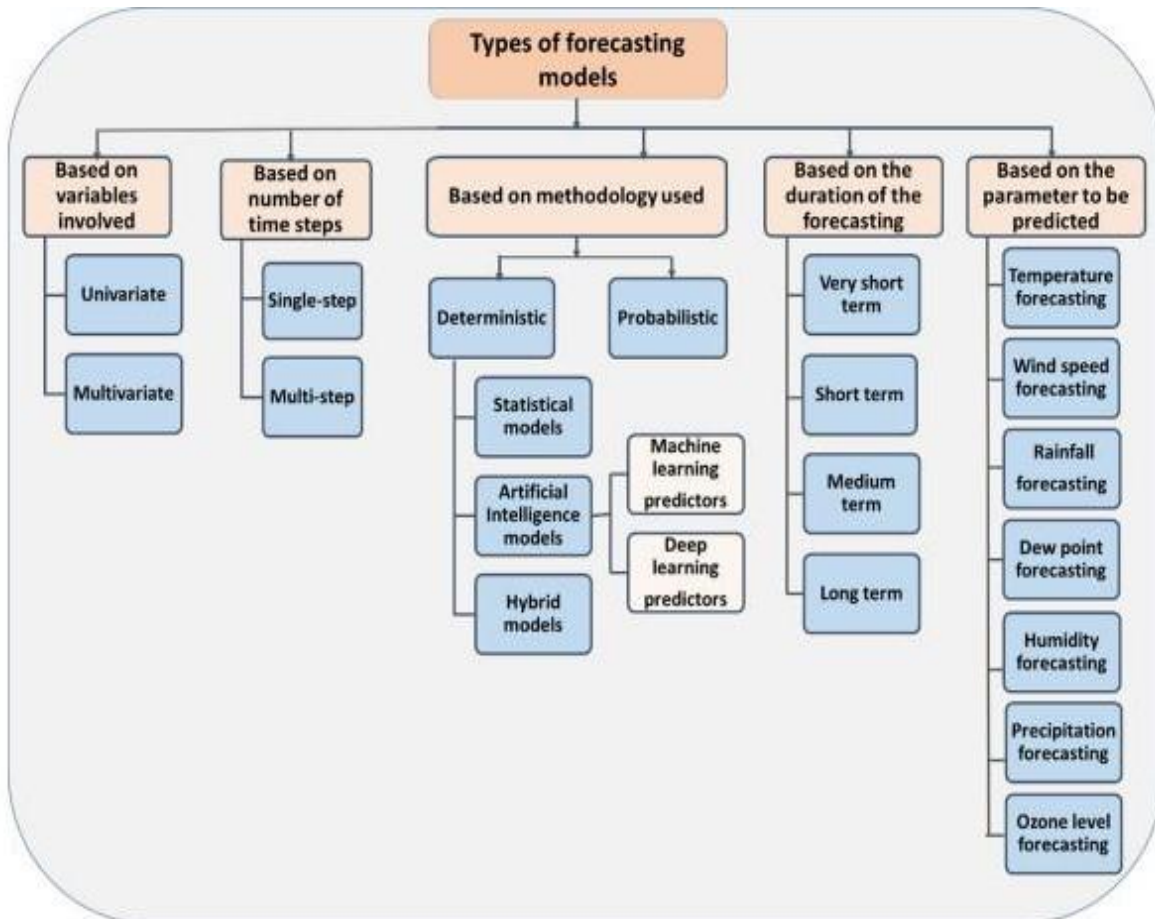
Types of forecasting models

Based on variables involved

Univariate

Multivariate

Based on number of time steps

Single-step

Multi-step

Based on methodology used

Deterministic

Probabilistic

Statistical models

Artificial Intelligence models

Machine learning predictors

Deep learning predictors

Hybrid models

Based on the duration of the forecasting

Very short term

Short term

Medium term

Long term

Based on the parameter to be predicted

Temperature forecasting

Wind speed forecasting

Rainfall forecasting

Dew point forecasting

Humidity forecasting

Precipitation forecasting

Ozone level forecasting